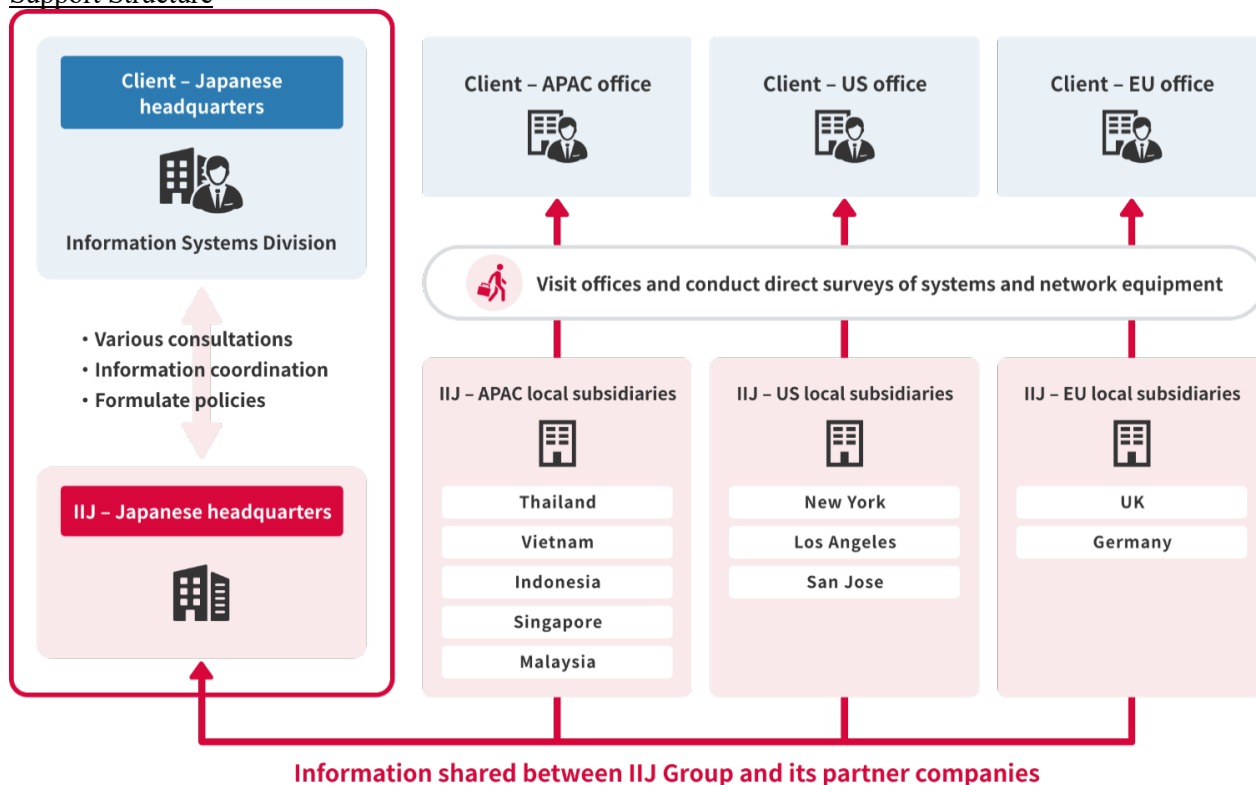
Support Structure

Client – Japanese headquarters

Information Systems Division

• Various consultations
• Information coordination
• Formulate policies

IIJ – Japanese headquarters

Client – APAC office

Client – US office

Client – EU office

Visit offices and conduct direct surveys of systems and network equipment

IIJ – APAC local subsidiaries

Thailand

Vietnam

Indonesia

Singapore

Malaysia

IIJ – US local subsidiaries

New York

Los Angeles

San Jose

IIJ – EU local subsidiaries

UK

Germany

Information shared between IIJ Group and its partner companies